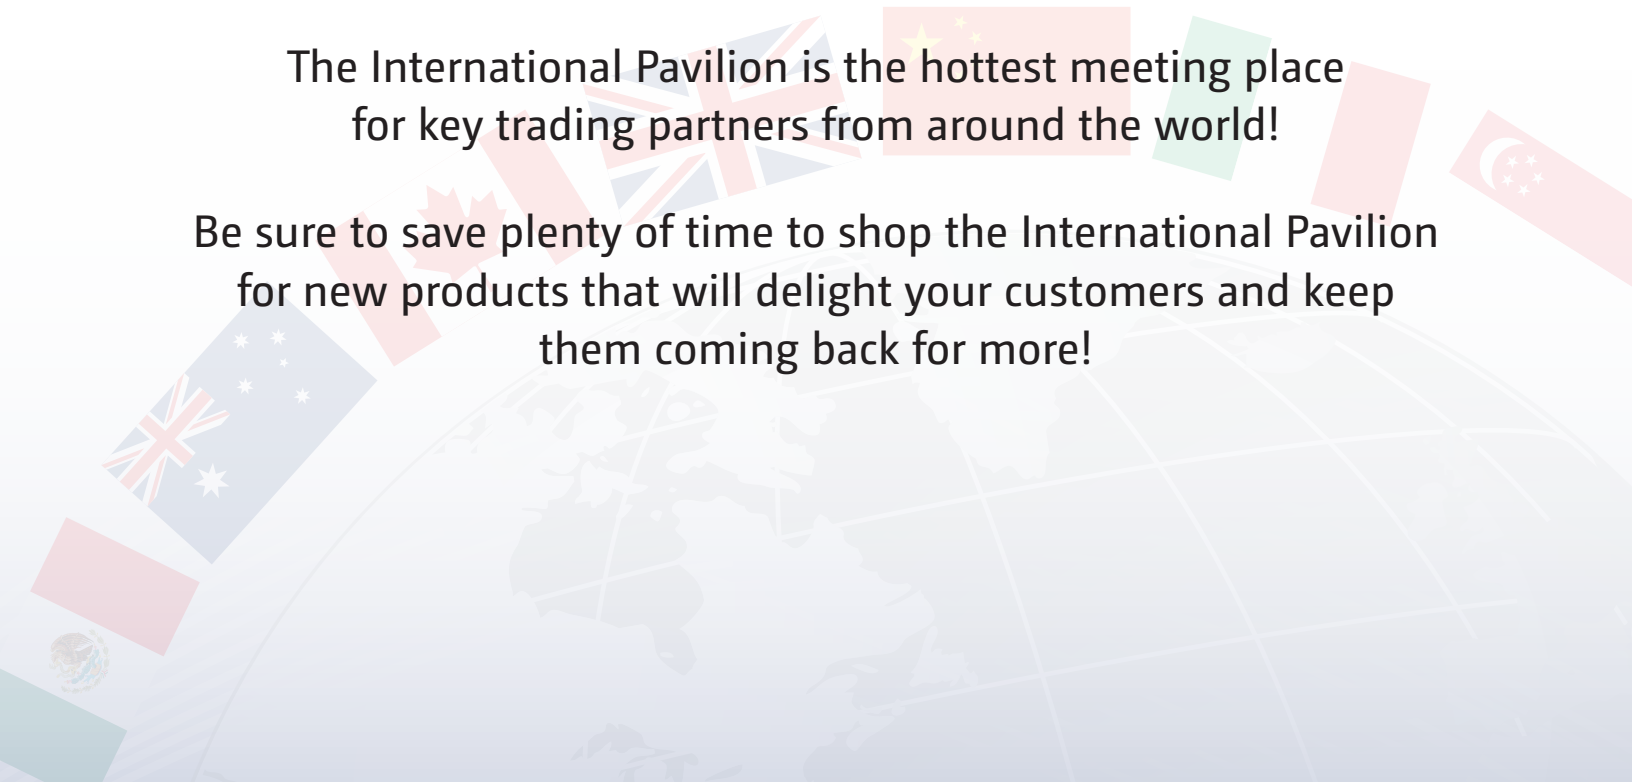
The International Pavilion is the hottest meeting place for key trading partners from around the world!

Be sure to save plenty of time to shop the International Pavilion for new products that will delight your customers and keep them coming back for more!